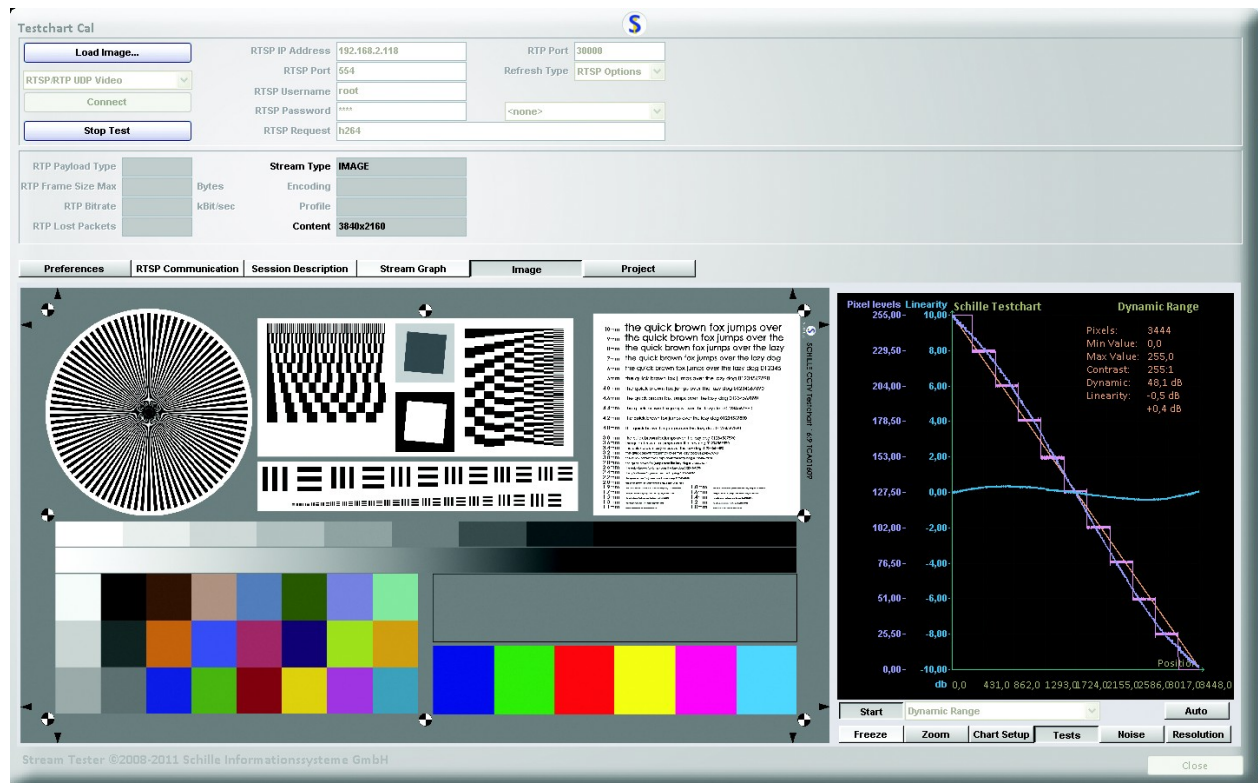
Testchart Cal

Load Image...
RTSP/RTP UDP Video
Connect
Stop Test

RTSP IP Address 192.168.2.118
RTSP Port 554
RTSP Username root
RTSP Password ****
RTSP Request h264

RTP Port 30000
Refresh Type RTSP Options
<none>

RTP Payload Type
RTP Frame Size Max Bytes
RTP Bitrate kBit/sec
RTP Lost Packets

Stream Type IMAGE
Encoding
Profile
Content 3840x2160

Preferences | RTSP Communication | Session Description | Stream Graph | Image | Project

the quick brown fox jumps over
the quick brown fox jumps over the
the quick brown fox jumps over the lazy
the quick brown fox jumps over the lazy dog
the quick brown fox jumps over the lazy dog 012345

SCHILLE CCTV Testchart 4:3 TCAD16/9

Pixel levels Linearity Schille Testchart Dynamic Range
255,00- 10,00
229,50- 8,00-
204,00- 6,00-
178,50- 4,00-
153,00- 2,00-
127,50- 0,00-
102,00- -2,00-
76,50- -4,00-
51,00- -6,00-
25,50- -8,00-
0,00- -10,00-
db 0,0 431,0 862,0 1293,0 1724,0 2155,0 2586,0 3017,0 3448,0
Position

Pixels: 3444
Min Value: 0,0
Max Value: 255,0
Contrast: 255:1
Dynamic: 48,1 dB
Linearity: -0,5 dB
+0,4 dB

Start | Dynamic Range | Auto
Freeze | Zoom | Chart Setup | Tests | Noise | Resolution

Stream Tester ©2008-2011 Schille Informationssysteme GmbH
Close